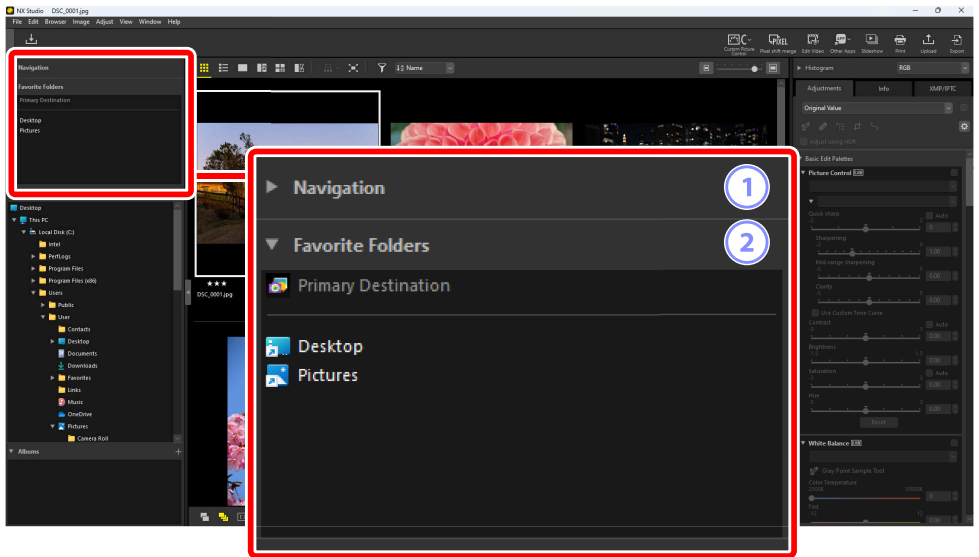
NX Studio DSC_0001.jpg

File Edit Browser Image Adjust View Window Help

Custom Picture Control
Pixel shift merge
Edit Video
Other Apps
Slideshow
Print
Upload
Export

Navigation
Favorite Folders
Primary Destination
Desktop
Pictures

Name

Histogram
RGB
Adjustments
Info
XMP/IPTC
Original Value
Basic Edit Palettes
Picture Control
Quick sharp
Auto
Sharpening
Mid-range sharpening
Clarity
Use Custom Tone Curve
Contrast
Brightness
Saturation
Hue
Reset
White Balance
Gray Point Sample Tool
Color Temperature
Tint

Desktop
This PC
Local Disk (C:)
Intel
PerfLogs
Program Files
Program Files (x86)
Users
Public
User
Contacts
Desktop
Documents
Downloads
Favorites
Links
Music
OneDrive
Pictures
Camera Roll
Albums

★★★
DSC_0001.jpg

Navigation
1
Favorite Folders
2
Primary Destination
Desktop
Pictures